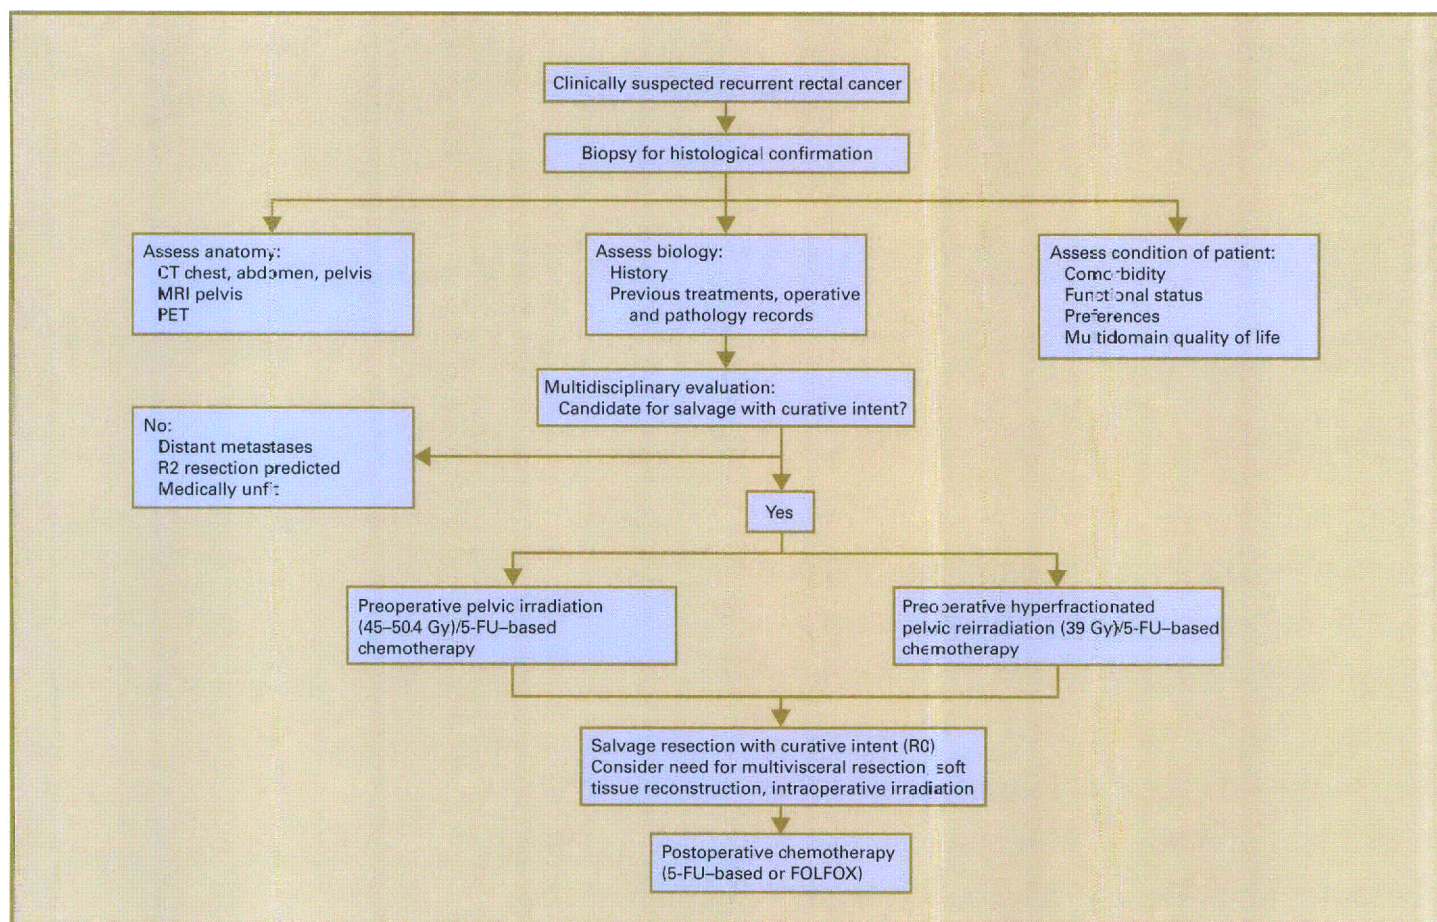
Clinically suspected recurrent rectal cancer

Biopsy for histological confirmation

Assess anatomy:
CT chest, abdomen, pelvis
MRI pelvis
PET

Assess biology:
History
Previous treatments, operative and pathology records

Assess condition of patient:
Comorbidity
Functional status
Preferences
Multidomain quality of life

Multidisciplinary evaluation:
Candidate for salvage with curative intent?

No:
Distant metastases
R2 resection predicted
Medically unfit

Yes

Preoperative pelvic irradiation (45–50.4 Gy)/5-FU–based chemotherapy

Preoperative hyperfractionated pelvic reirradiation (39 Gy)/5-FU–based chemotherapy

Salvage resection with curative intent (R0)
Consider need for multivisceral resection, soft tissue reconstruction, intraoperative irradiation

Postoperative chemotherapy (5-FU–based or FOLFOX)